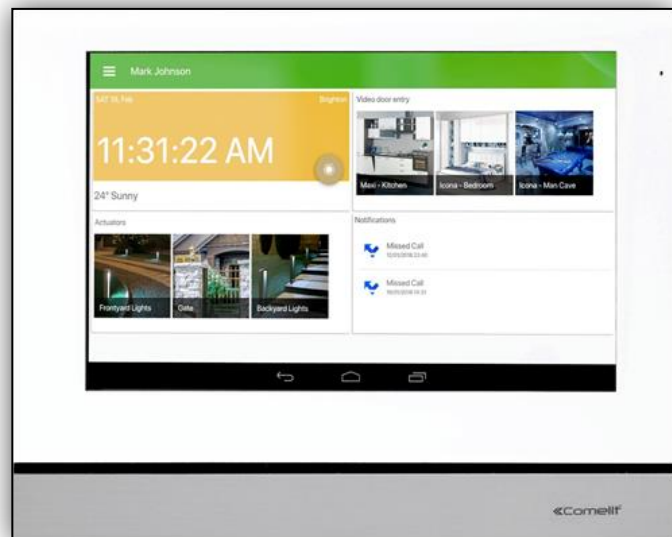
Mark Johnson

SAT 18, Feb

Brighton

11:31:22 AM

24° Sunny

Video door entry

Mexi - Kitchen

Icona - Bedroom

Icona - Man Cave

Actuators

Frontyard Lights

Gate

Backyard Lights

Notifications

Missed Call

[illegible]

Missed Call

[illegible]

Comelit